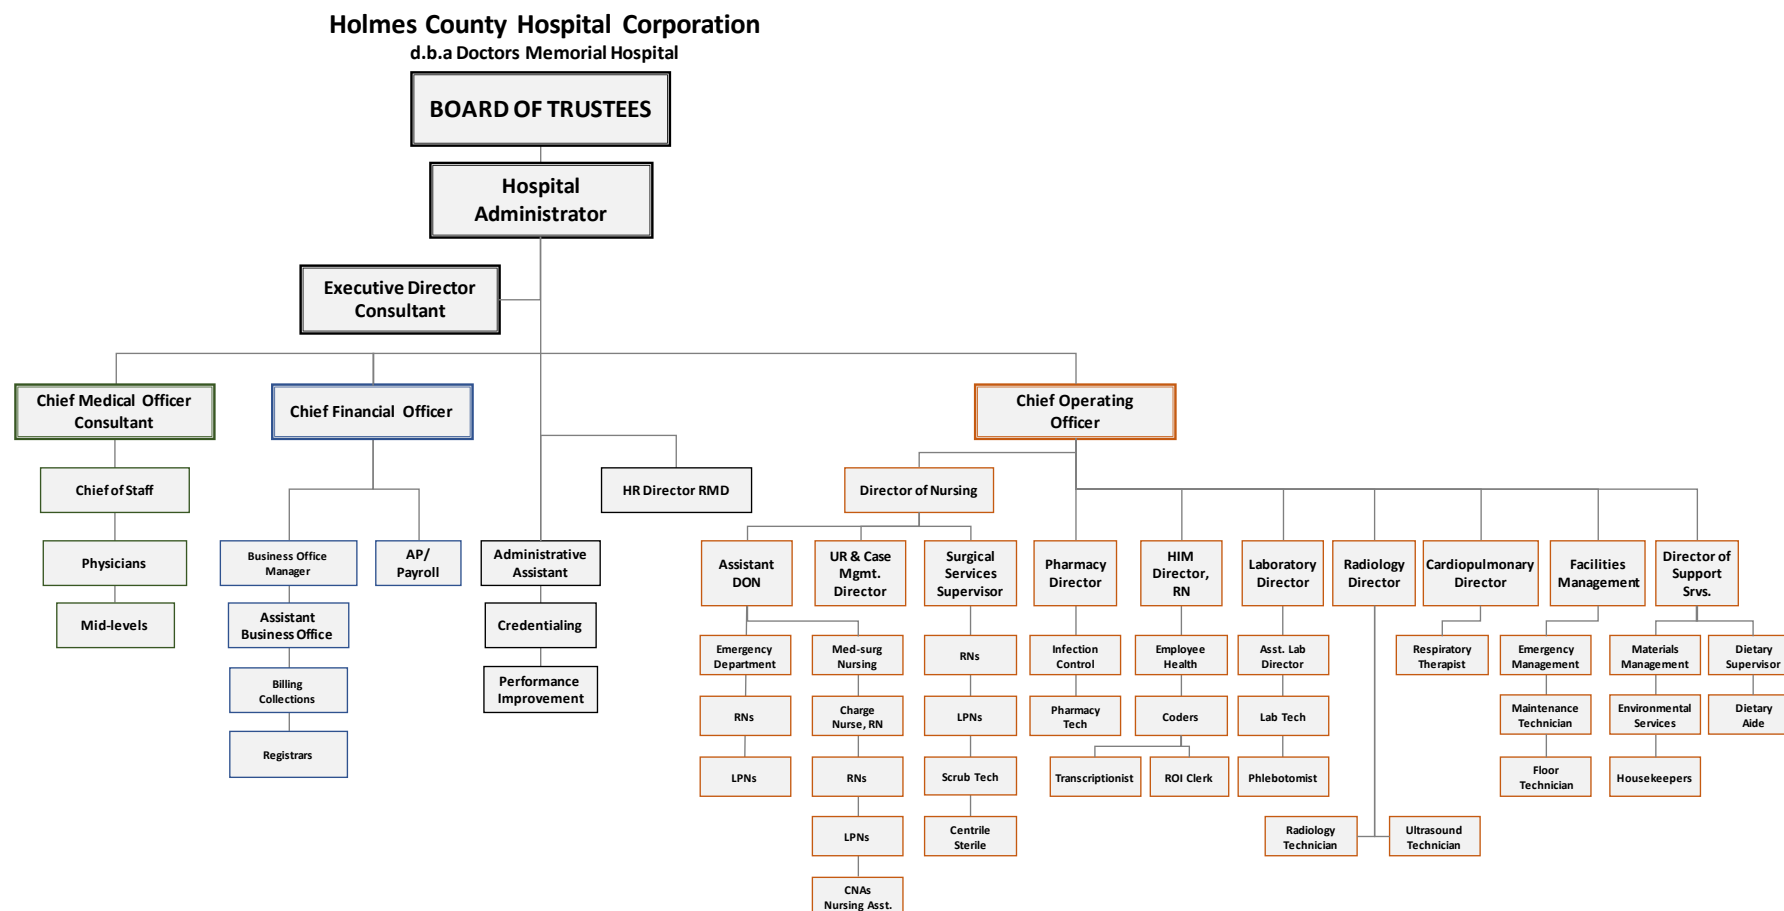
Holmes County Hospital Corporation
d.b.a Doctors Memorial Hospital

BOARD OF TRUSTEES

Hospital Administrator

Executive Director Consultant

Chief Medical Officer Consultant

Chief of Staff

Physicians

Mid-levels

Chief Financial Officer

Business Office Manager

Assistant Business Office

Billing Collections

Registrars

AP/ Payroll

Administrative Assistant

Credentialing

Performance Improvement

HR Director RMD

Chief Operating Officer

Director of Nursing

Assistant DON

Emergency Department

RNs

LPNs

UR & Case Mgmt. Director

Med-surg Nursing

Charge Nurse, RN

RNs

LPNs

CNAs Nursing Asst.

Surgical Services Supervisor

RNs

LPNs

Scrub Tech

Centrile Sterile

Pharmacy Director

Infection Control

Pharmacy Tech

Transcriptionist

HIM Director, RN

Employee Health

Coders

ROI Clerk

Laboratory Director

Asst. Lab Director

Lab Tech

Phlebotomist

Radiology Director

Radiology Technician

Ultrasound Technician

Cardiopulmonary Director

Respiratory Therapist

Facilities Management

Emergency Management

Maintenance Technician

Floor Technician

Director of Support Srvs.

Materials Management

Environmental Services

Housekeepers

Dietary Supervisor

Dietary Aide